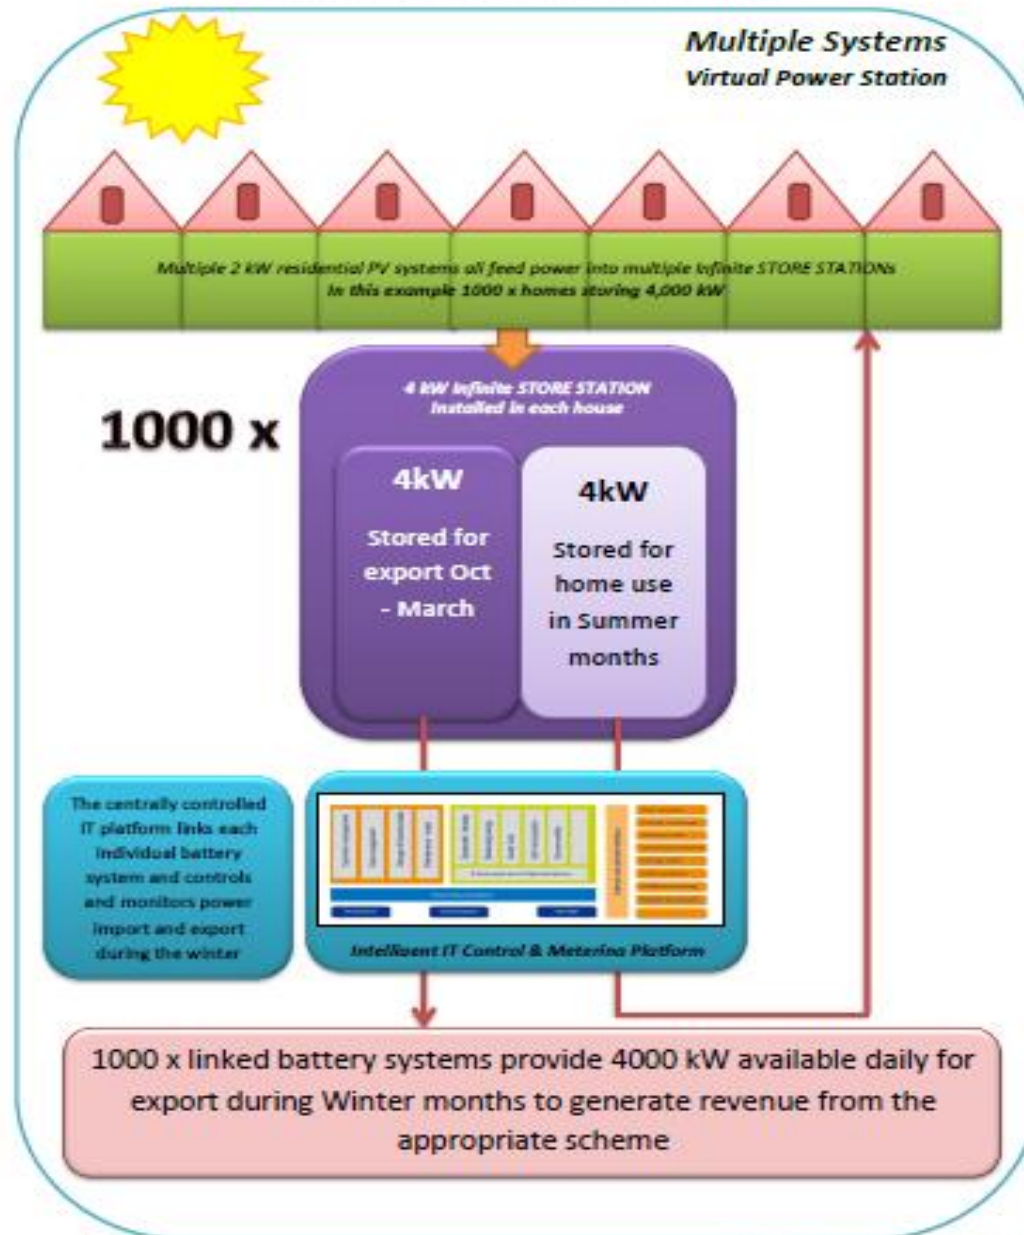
Multiple Systems
Virtual Power Station

Multiple 2 kW residential PV systems all feed power into multiple Infinite STORE STATIONs
In this example 1000 x homes storing 4,000 kW

1000 x

4 kW Infinite STORE STATION
Installed in each house

4kW
Stored for export Oct - March

4kW
Stored for home use in Summer months

The centrally controlled IT platform links each individual battery system and controls and monitors power import and export during the winter

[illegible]

Intelligent IT Control & Metering Platform

1000 x linked battery systems provide 4000 kW available daily for export during Winter months to generate revenue from the appropriate scheme